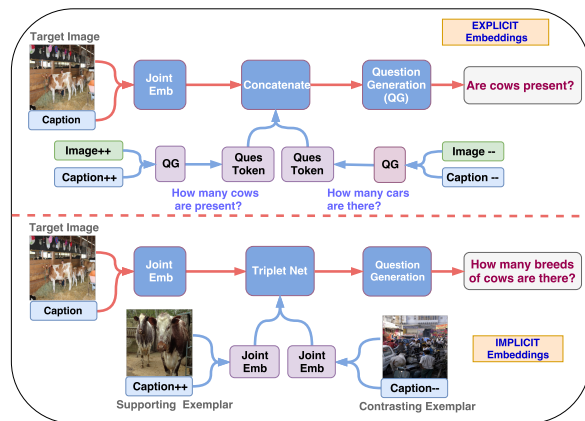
Target Image

EXPLICIT Embeddings

Caption

Joint Emb

Concatenate

Question Generation (QG)

Are cows present?

Image++

Caption++

QG

Ques Token

Ques Token

QG

Image --

Caption --

How many cows are present?

How many cars are there?

Target Image

Caption

Joint Emb

Triplet Net

Question Generation

How many breeds of cows are there?

Caption++

Joint Emb

Joint Emb

Caption--

IMPLICIT Embeddings

Supporting Exemplar

Contrasting Exemplar